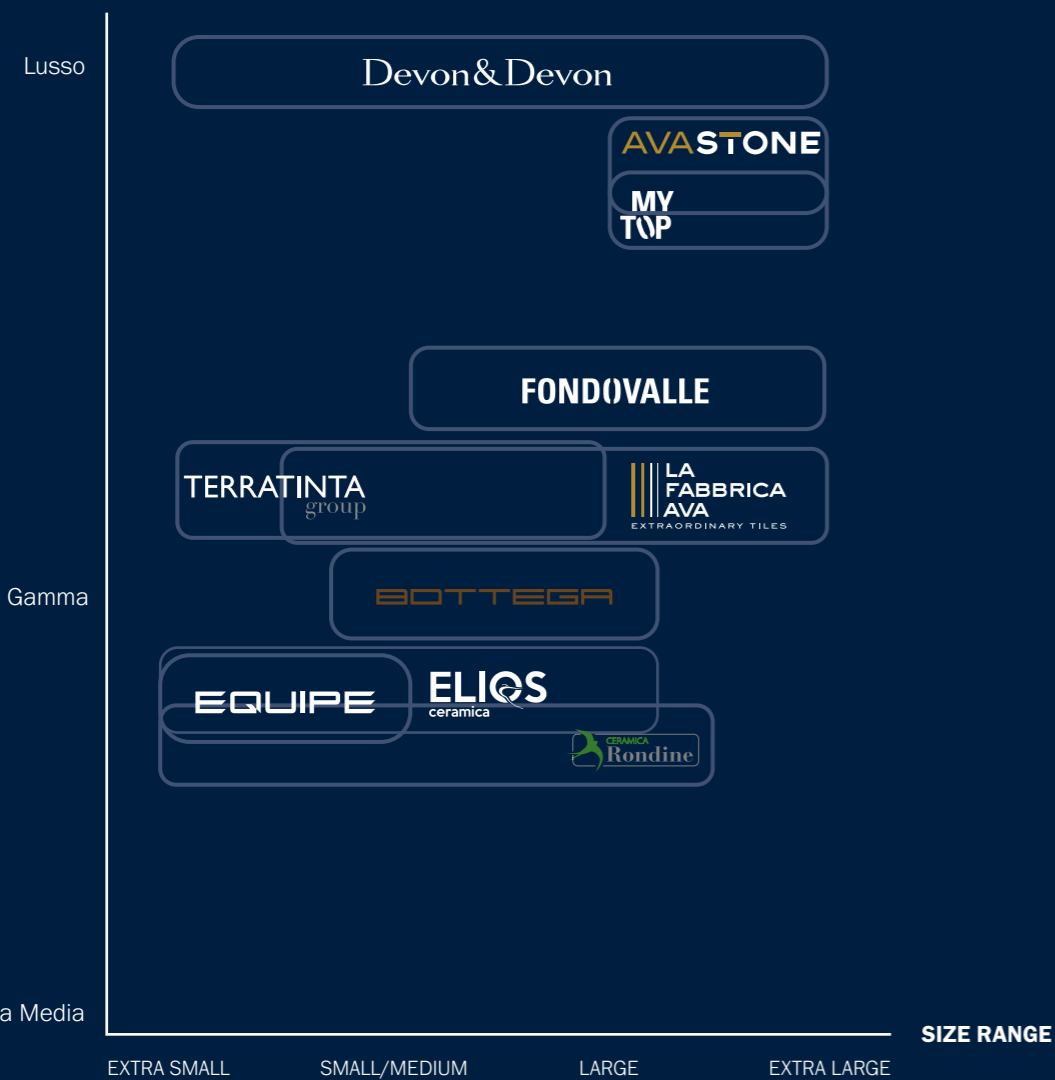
Lusso

Devon&Devon

AVASTONE

MY TOP

FONDOVALLE

TERRATINTA group

LA FABBRICA AVA
EXTRAORDINARY TILES

Gamma

BOTTEGA

EQUIPE

ELIOS ceramica

CERAMICA Rondine

a Media

SIZE RANGE

EXTRA SMALL
SMALL/MEDIUM
LARGE
EXTRA LARGE